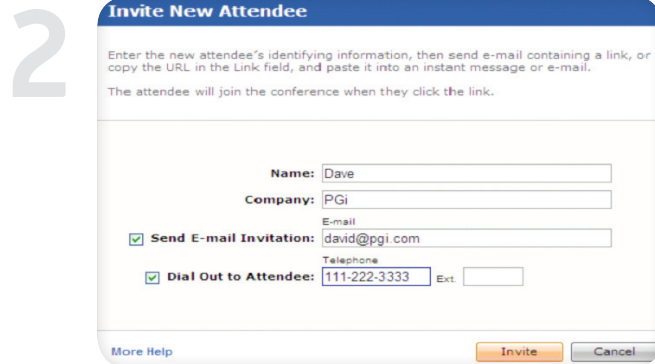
2

Invite New Attendee

Enter the new attendee's identifying information, then send e-mail containing a link, or copy the URL in the Link field, and paste it into an instant message or e-mail.

The attendee will join the conference when they click the link.

Name: Dave

Company: PGi

E-mail

Send E-mail Invitation: david@pgi.com

Telephone

Dial Out to Attendee: 111-222-3333 Ext.

More Help

Invite

Cancel